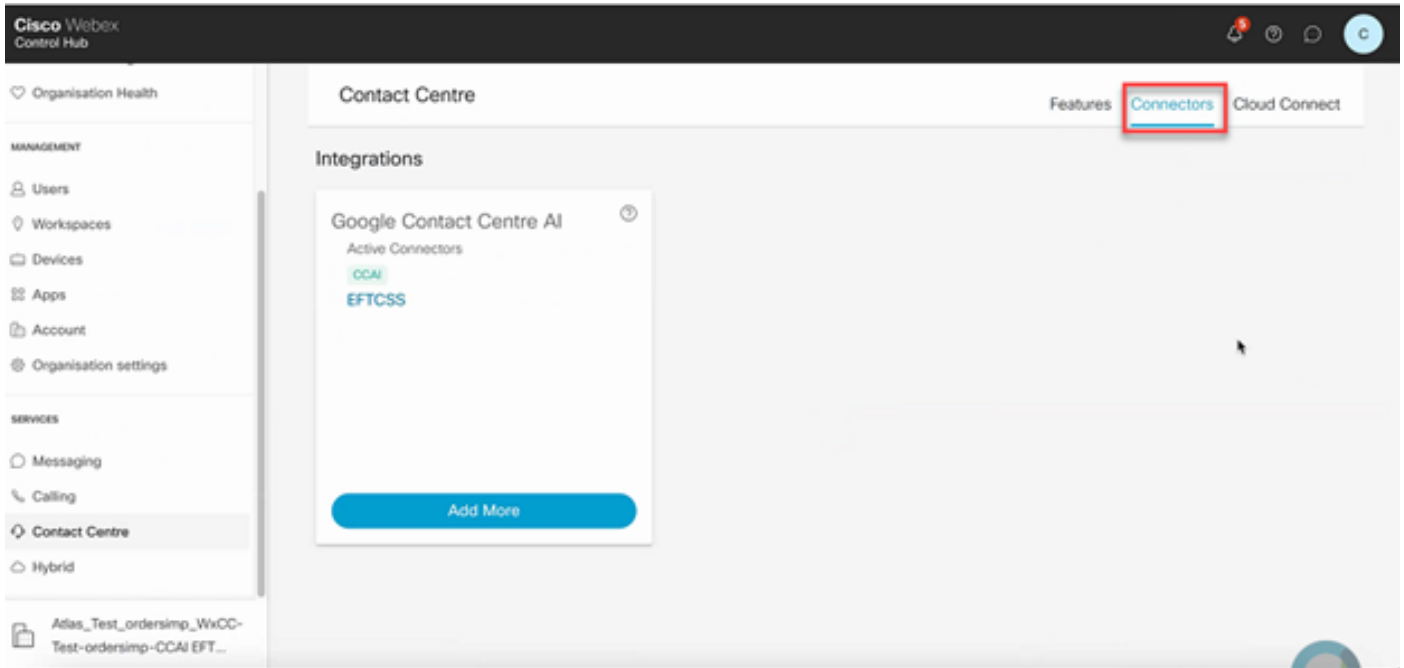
Cisco Webex
Control Hub

5

C

Organisation Health

MANAGEMENT

Users

Workspaces

Devices

Apps

Account

Organisation settings

SERVICES

Messaging

Calling

Contact Centre

Hybrid

Atlas_Test_ordersimp_WxCC-Test-ordersimp-CCAI EFT...

Contact Centre

Features Connectors Cloud Connect

Integrations

Google Contact Centre AI

Active Connectors

CCAI

EFTCSS

Add More